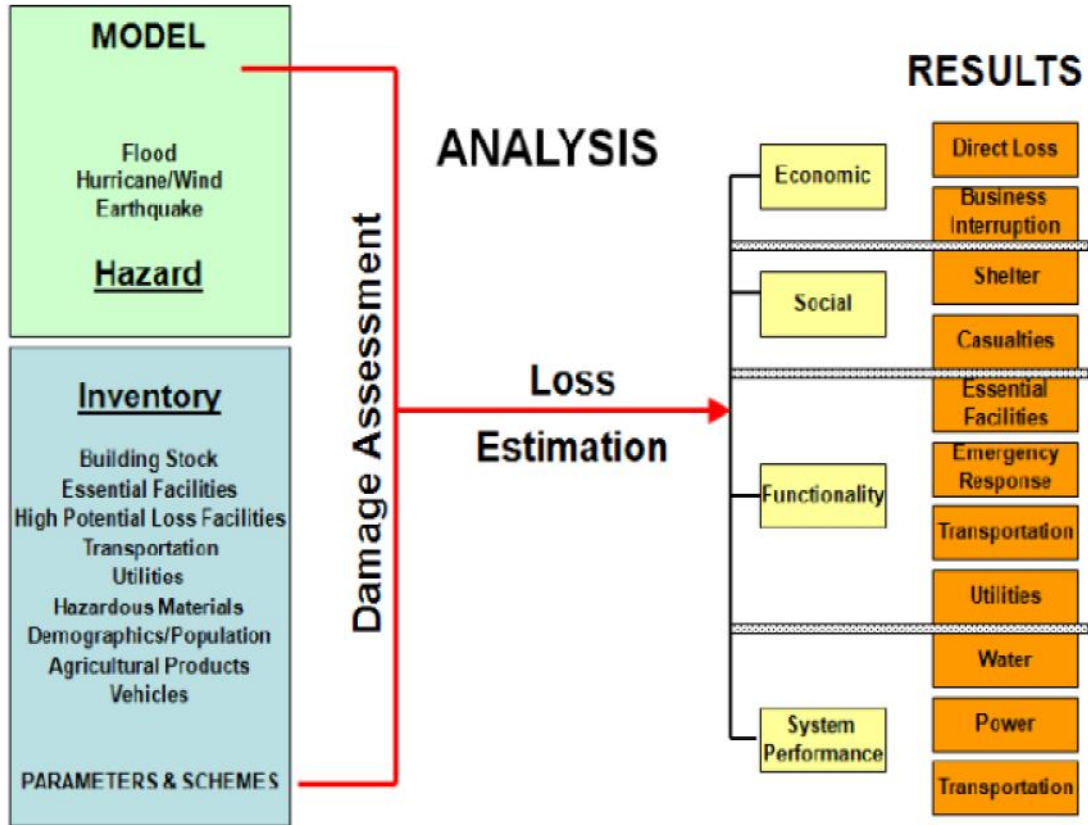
MODEL

Flood
Hurricane/Wind
Earthquake

Hazard

Inventory

Building Stock
Essential Facilities
High Potential Loss Facilities
Transportation
Utilities
Hazardous Materials
Demographics/Population
Agricultural Products
Vehicles

PARAMETERS & SCHEMES

Damage Assessment

ANALYSIS

Loss
Estimation

RESULTS

Economic

Direct Loss
Business Interruption

Social

Shelter
Casualties

Functionality

Essential Facilities
Emergency Response
Transportation
Utilities

System Performance

Water
Power
Transportation